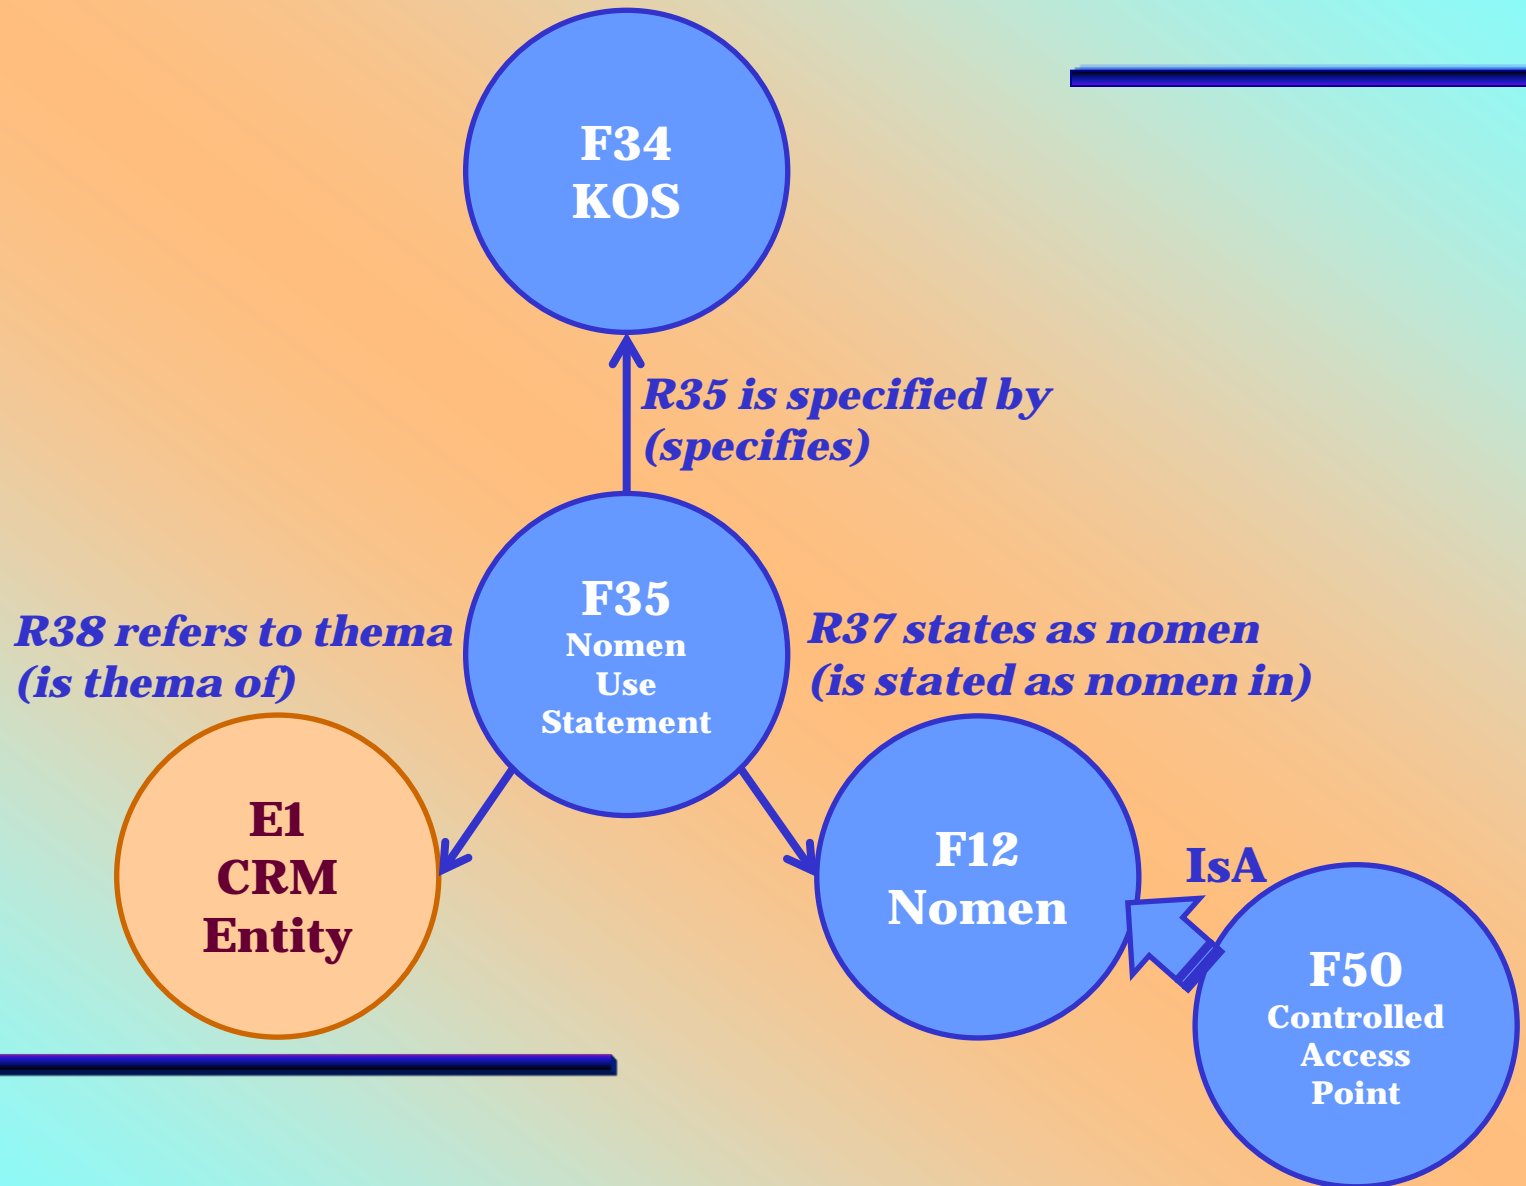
F34
KOS

R35 is specified by
(specifies)

R38 refers to thema
(is thema of)

F35
Nomen
Use
Statement

R37 states as nomen
(is stated as nomen in)

E1
CRM
Entity

F12
Nomen

IsA

F50
Controlled
Access
Point